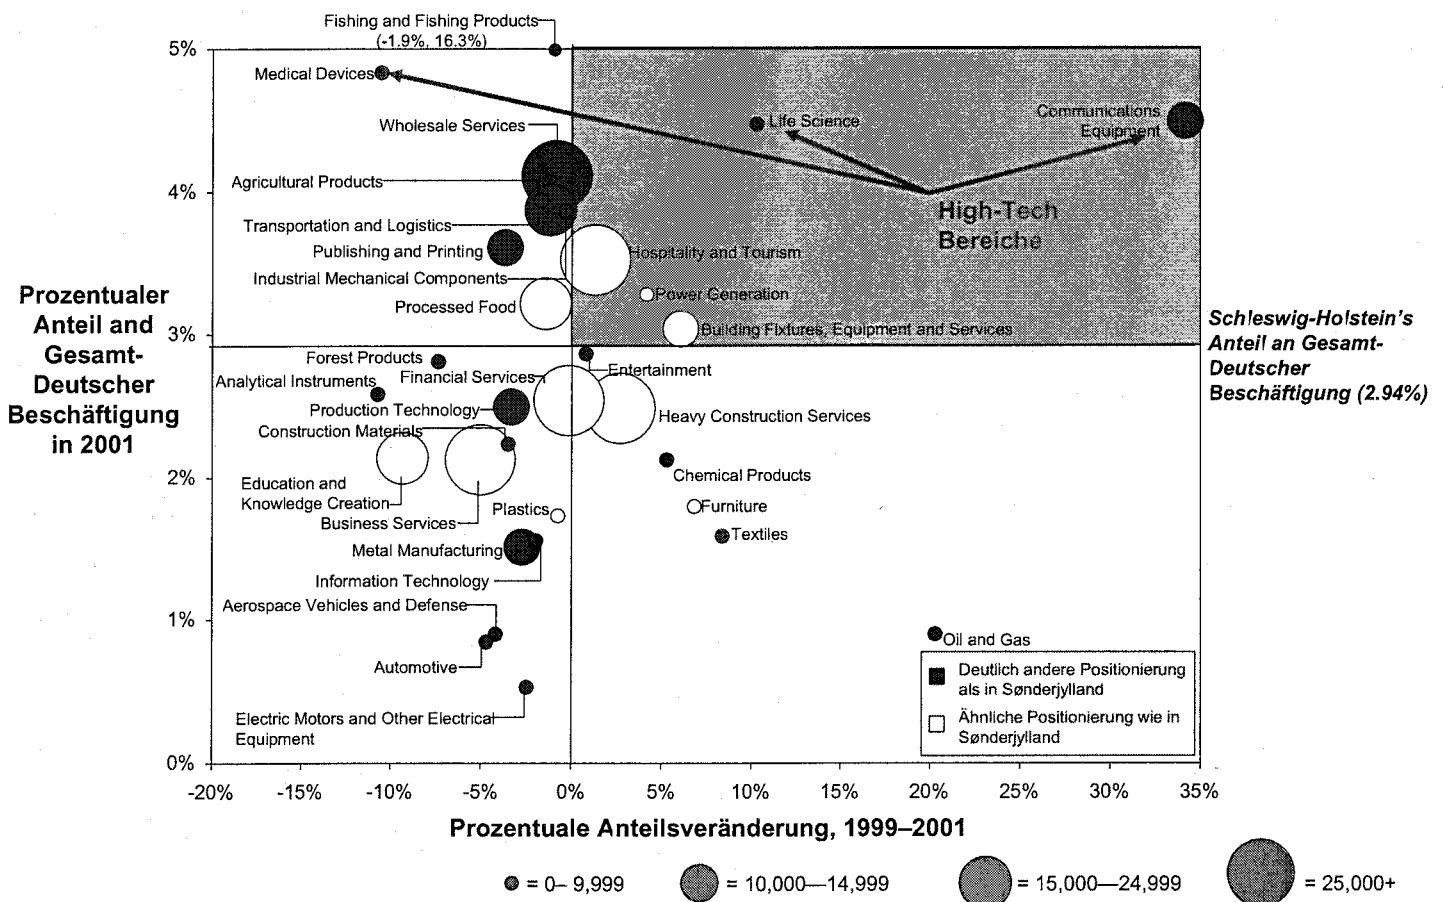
Fishing and Fishing Products (-1.9%, 16.3%)

Medical Devices

Wholesale Services

Agricultural Products

Transportation and Logistics

Publishing and Printing

Industrial Mechanical Components

Processed Food

Life Science

Communications Equipment

High-Tech Bereiche

Hospitality and Tourism

Power Generation

Building Fixtures, Equipment and Services

Prozentualer Anteil and Gesamt-Deutscher Beschäftigung in 2001

Schleswig-Holstein's Anteil an Gesamt-Deutscher Beschäftigung (2.94%)

Forest Products

Analytical Instruments

Financial Services

Entertainment

Production Technology

Construction Materials

Heavy Construction Services

Education and Knowledge Creation

Business Services

Plastics

Chemical Products

Furniture

Textiles

Metal Manufacturing

Information Technology

Aerospace Vehicles and Defense

Automotive

Electric Motors and Other Electrical Equipment

Oil and Gas

Deutlich andere Positionierung als in Sønderjylland

Ähnliche Positionierung wie in Sønderjylland

5%
4%
3%
2%
1%
0%

-20% -15% -10% -5% 0% 5% 10% 15% 20% 25% 30% 35%

Prozentuale Anteilsveränderung, 1999–2001

= 0– 9,999 = 10,000—14,999 = 15,000—24,999 = 25,000+